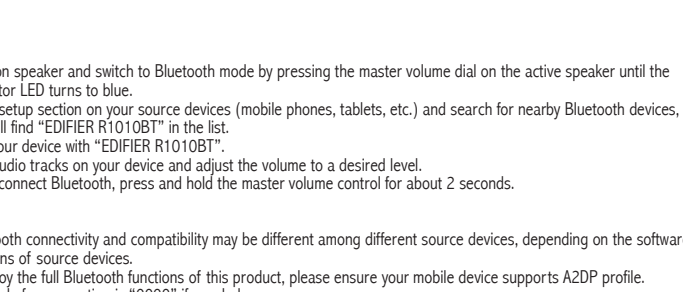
on speaker and switch to Bluetooth mode by pressing the master volume dial on the active speaker until the tor LED turns to blue.
setup section on your source devices (mobile phones, tablets, etc.) and search for nearby Bluetooth devices, ll find "EDIFIER R1010BT" in the list.
our device with "EDIFIER R1010BT".
udio tracks on your device and adjust the volume to a desired level.
connect Bluetooth, press and hold the master volume control for about 2 seconds.

ooth connectivity and compatibility may be different among different source devices, depending on the software ns of source devices.
oy the full Bluetooth functions of this product, please ensure your mobile device supports A2DP profile.
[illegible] "0000" if needed.